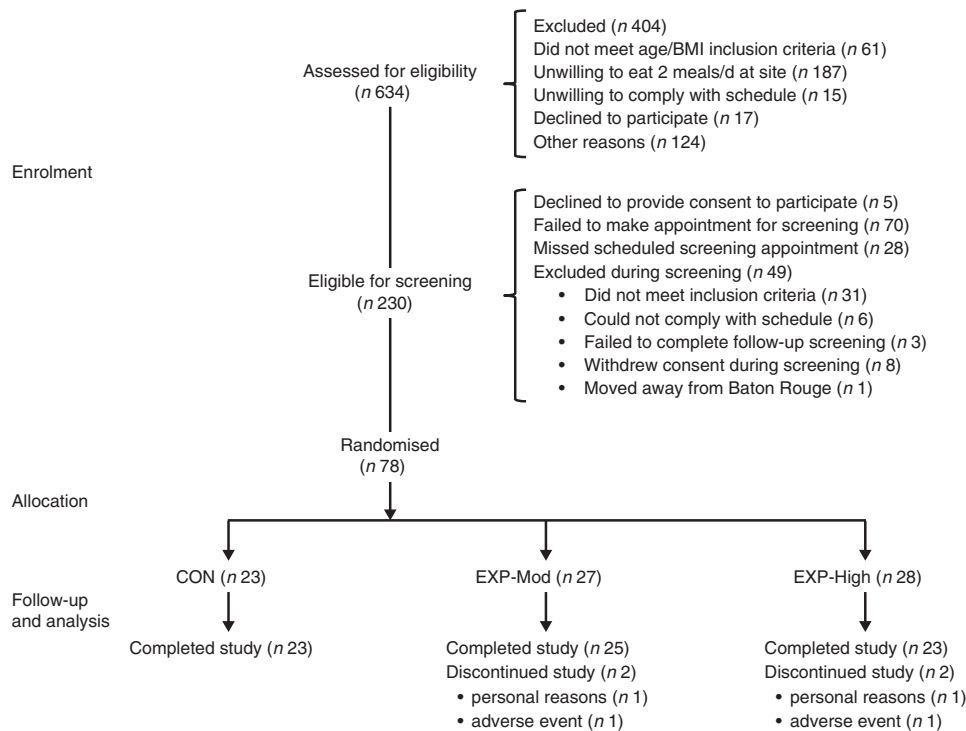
Assessed for eligibility
($n$ 634)

Excluded ($n$ 404)
Did not meet age/BMI inclusion criteria ($n$ 61)
Unwilling to eat 2 meals/d at site ($n$ 187)
Unwilling to comply with schedule ($n$ 15)
Declined to participate ($n$ 17)
Other reasons ($n$ 124)

Enrolment

Eligible for screening
($n$ 230)

Declined to provide consent to participate ($n$ 5)
Failed to make appointment for screening ($n$ 70)
Missed scheduled screening appointment ($n$ 28)
Excluded during screening ($n$ 49)
• Did not meet inclusion criteria ($n$ 31)
• Could not comply with schedule ($n$ 6)
• Failed to complete follow-up screening ($n$ 3)
• Withdrew consent during screening ($n$ 8)
• Moved away from Baton Rouge ($n$ 1)

Randomised
($n$ 78)

Allocation

Follow-up and analysis

CON ($n$ 23)
Completed study ($n$ 23)

EXP-Mod ($n$ 27)
Completed study ($n$ 25)
Discontinued study ($n$ 2)
• personal reasons ($n$ 1)
• adverse event ($n$ 1)

EXP-High ($n$ 28)
Completed study ($n$ 23)
Discontinued study ($n$ 2)
• personal reasons ($n$ 1)
• adverse event ($n$ 1)